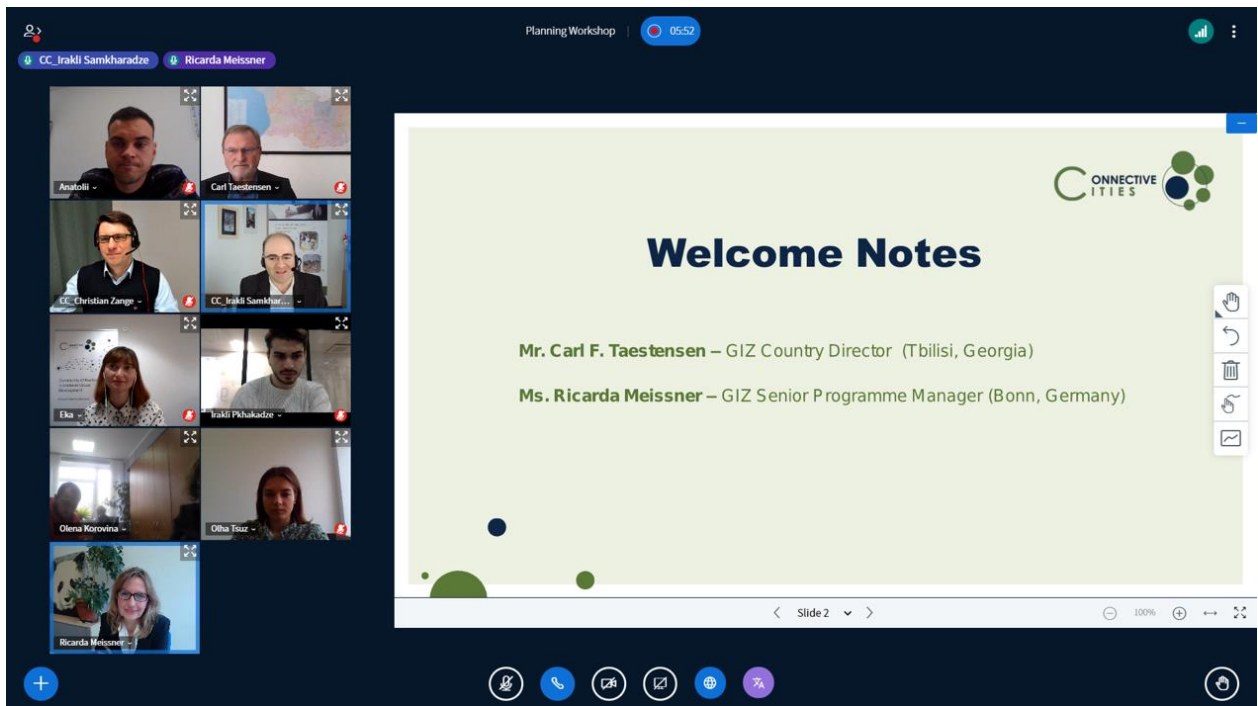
CC_Irakli Samkharadze  Ricarda Meissner

Planning Workshop  05:52

Anatolii
Carl Taestensen
CC_Christian Zange
CC_Irakli Samkhar...
Eka
Irakli Pkhakadze
Olena Korovina
Olha Tsuz
Ricarda Meissner

CONNECTIVE CITIES

Welcome Notes

Mr. Carl F. Taestensen – GIZ Country Director (Tbilisi, Georgia)

Ms. Ricarda Meissner – GIZ Senior Programme Manager (Bonn, Germany)

Slide 2

100%